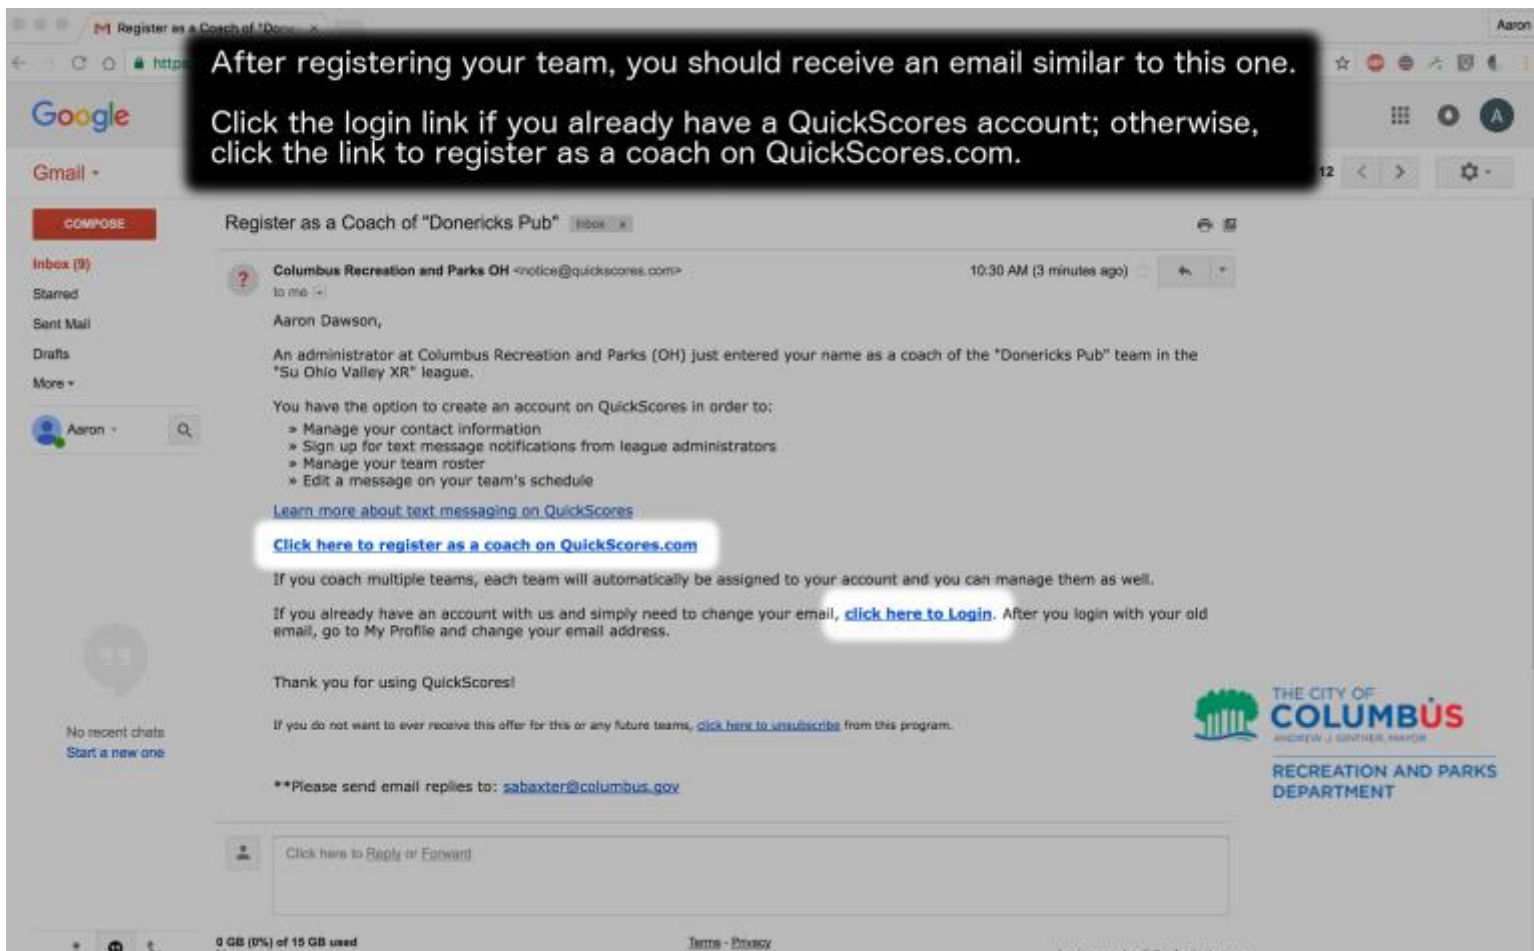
Register as a Coach of "Don

Aaron

https

After registering your team, you should receive an email similar to this one.

Click the login link if you already have a QuickScores account; otherwise, click the link to register as a coach on QuickScores.com.

Google

Gmail ▾

12

COMPOSE

Inbox (9)
Starred
Sent Mail
Drafts
More ▾

Aaron ▾

No recent chats
Start a new one

Register as a Coach of "Donericks Pub" Inbox x

Columbus Recreation and Parks OH <notice@quickscores.com>
to me

10:30 AM (3 minutes ago)

Aaron Dawson,

An administrator at Columbus Recreation and Parks (OH) just entered your name as a coach of the "Donericks Pub" team in the "Su Ohio Valley XR" league.

You have the option to create an account on QuickScores in order to:
» Manage your contact information
» Sign up for text message notifications from league administrators
» Manage your team roster
» Edit a message on your team's schedule

Learn more about text messaging on QuickScores

Click here to register as a coach on QuickScores.com

If you coach multiple teams, each team will automatically be assigned to your account and you can manage them as well.

If you already have an account with us and simply need to change your email, click here to Login. After you login with your old email, go to My Profile and change your email address.

Thank you for using QuickScores!

If you do not want to ever receive this offer for this or any future teams, click here to unsubscribe from this program.

THE CITY OF
COLUMBUS
ANDREW J. GINTHER, MAYOR
RECREATION AND PARKS DEPARTMENT

**Please send email replies to: sabaxter@columbus.gov

Click here to Reply or Forward

0 GB (0%) of 15 GB used

Terms - Privacy